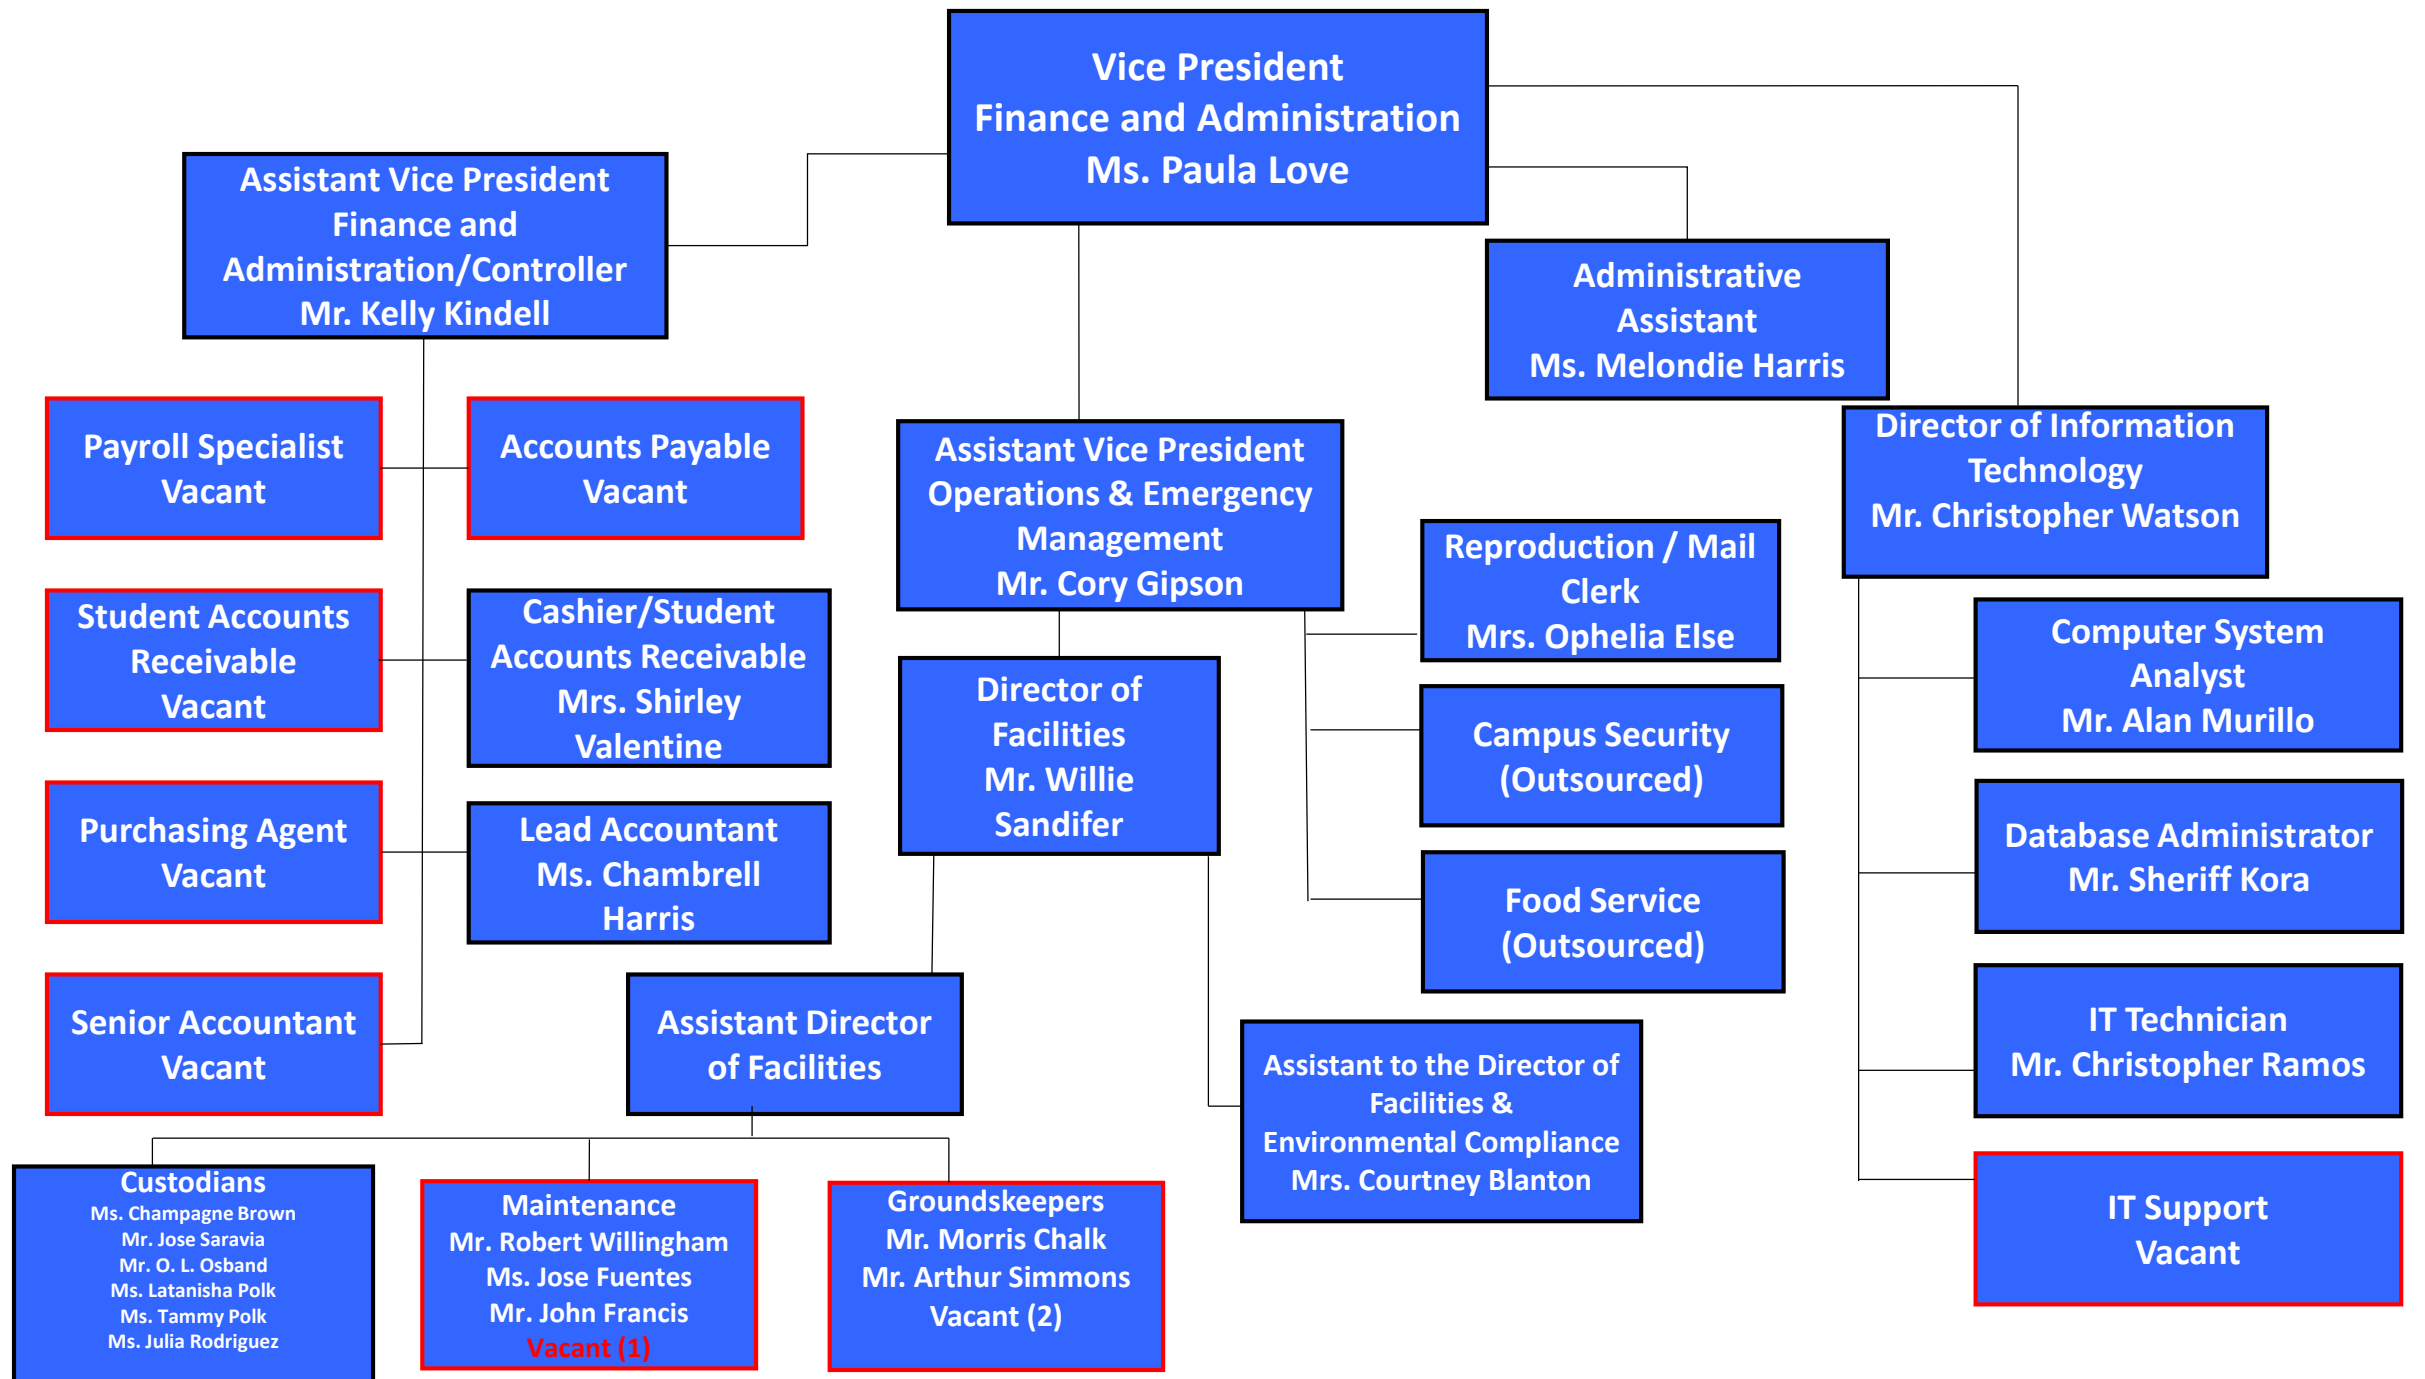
Vice President
Finance and Administration
Ms. Paula Love

Assistant Vice President
Finance and Administration/Controller
Mr. Kelly Kindell

Administrative Assistant
Ms. Melondie Harris

Payroll Specialist
Vacant

Accounts Payable
Vacant

Assistant Vice President
Operations & Emergency Management
Mr. Cory Gipson

Director of Information Technology
Mr. Christopher Watson

Reproduction / Mail Clerk
Mrs. Ophelia Else

Student Accounts Receivable
Vacant

Cashier/Student Accounts Receivable
Mrs. Shirley Valentine

Director of Facilities
Mr. Willie Sandifer

Computer System Analyst
Mr. Alan Murillo

Campus Security
(Outsourced)

Purchasing Agent
Vacant

Lead Accountant
Ms. Chambrell Harris

Database Administrator
Mr. Sheriff Kora

Food Service
(Outsourced)

Senior Accountant
Vacant

Assistant Director of Facilities

IT Technician
Mr. Christopher Ramos

Assistant to the Director of Facilities &
Environmental Compliance
Mrs. Courtney Blanton

IT Support
Vacant

Custodians
Ms. Champagne Brown
Mr. Jose Saravia
Mr. O. L. Osband
Ms. Latanisha Polk
Ms. Tammy Polk
Ms. Julia Rodriguez

Maintenance
Mr. Robert Willingham
Ms. Jose Fuentes
Mr. John Francis
Vacant (1)

Groundskeepers
Mr. Morris Chalk
Mr. Arthur Simmons
Vacant (2)